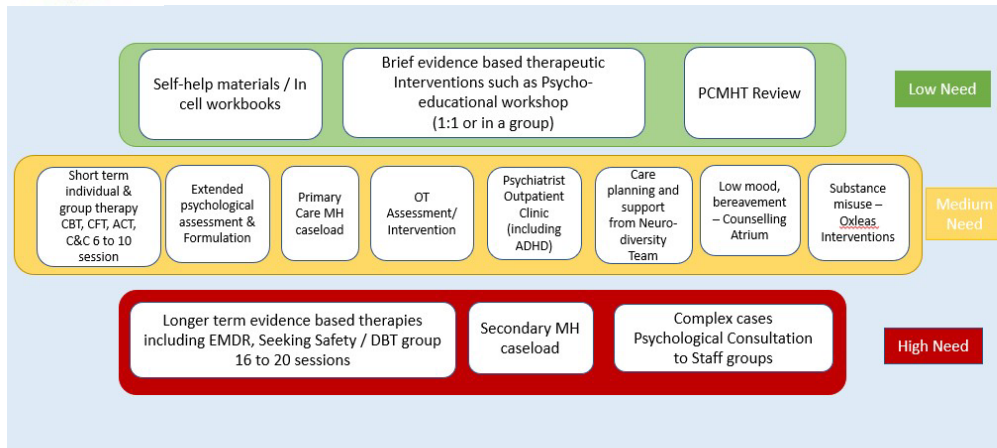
Self-help materials / In cell workbooks

Brief evidence based therapeutic Interventions such as Psycho-educational workshop (1:1 or in a group)

PCMHT Review

Low Need

Short term individual & group therapy CBT, CFT, ACT, C&C 6 to 10 session

Extended psychological assessment & Formulation

Primary Care MH caseload

OT Assessment/ Intervention

Psychiatrist Outpatient Clinic (including ADHD)

Care planning and support from Neuro-diversity Team

Low mood, bereavement – Counselling Atrium

Substance misuse – Oxleas Interventions

Medium Need

Longer term evidence based therapies including EMDR, Seeking Safety / DBT group 16 to 20 sessions

Secondary MH caseload

Complex cases Psychological Consultation to Staff groups

High Need